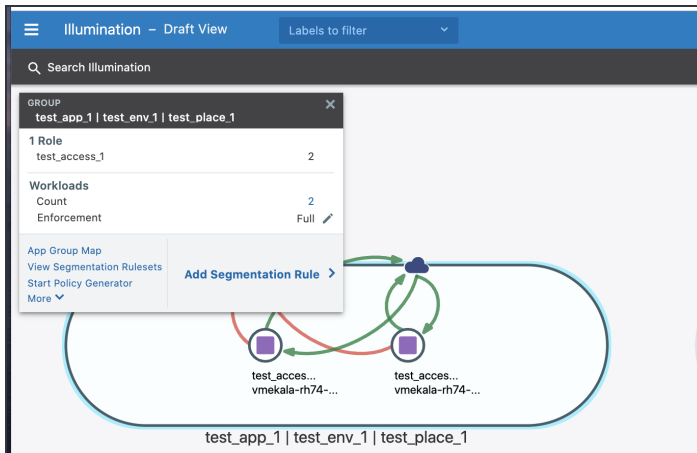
Illumination – Draft View

Labels to filter

Search Illumination

GROUP
test_app_1 | test_env_1 | test_place_1

1 Role
test_access_1 2

Workloads
Count 2
Enforcement Full

App Group Map
View Segmentation Rulesets
Start Policy Generator
More

Add Segmentation Rule

test_acces...
vmekala-rh74-...

test_acces...
vmekala-rh74-...

test_app_1 | test_env_1 | test_place_1